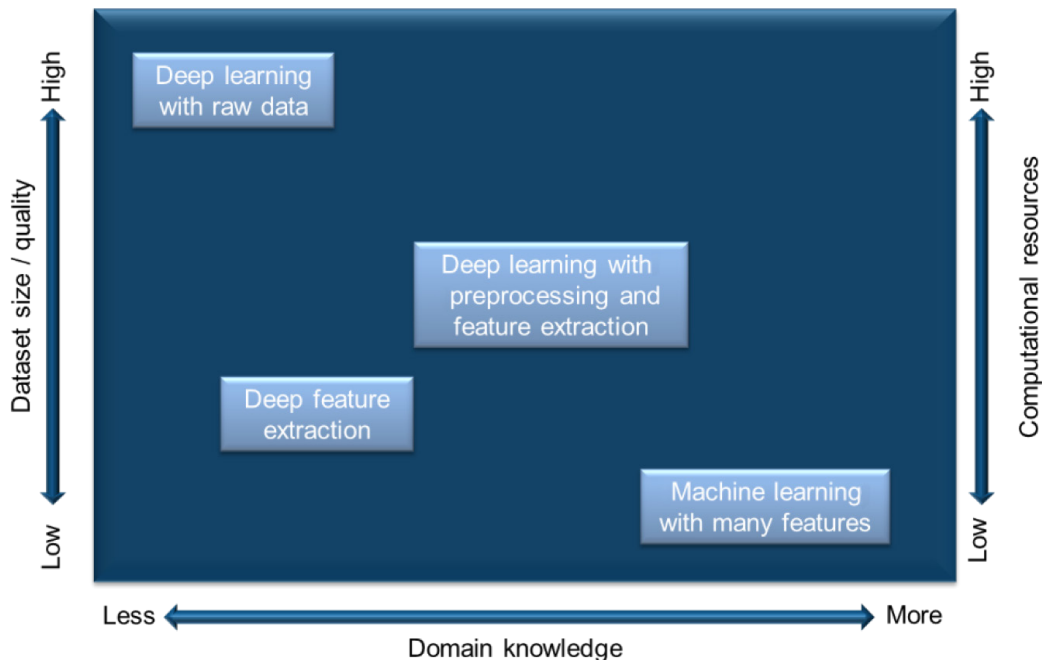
High

Dataset size / quality

Low

Deep learning with raw data

Deep learning with preprocessing and feature extraction

Deep feature extraction

Machine learning with many features

High

Computational resources

Low

Less

More

Domain knowledge